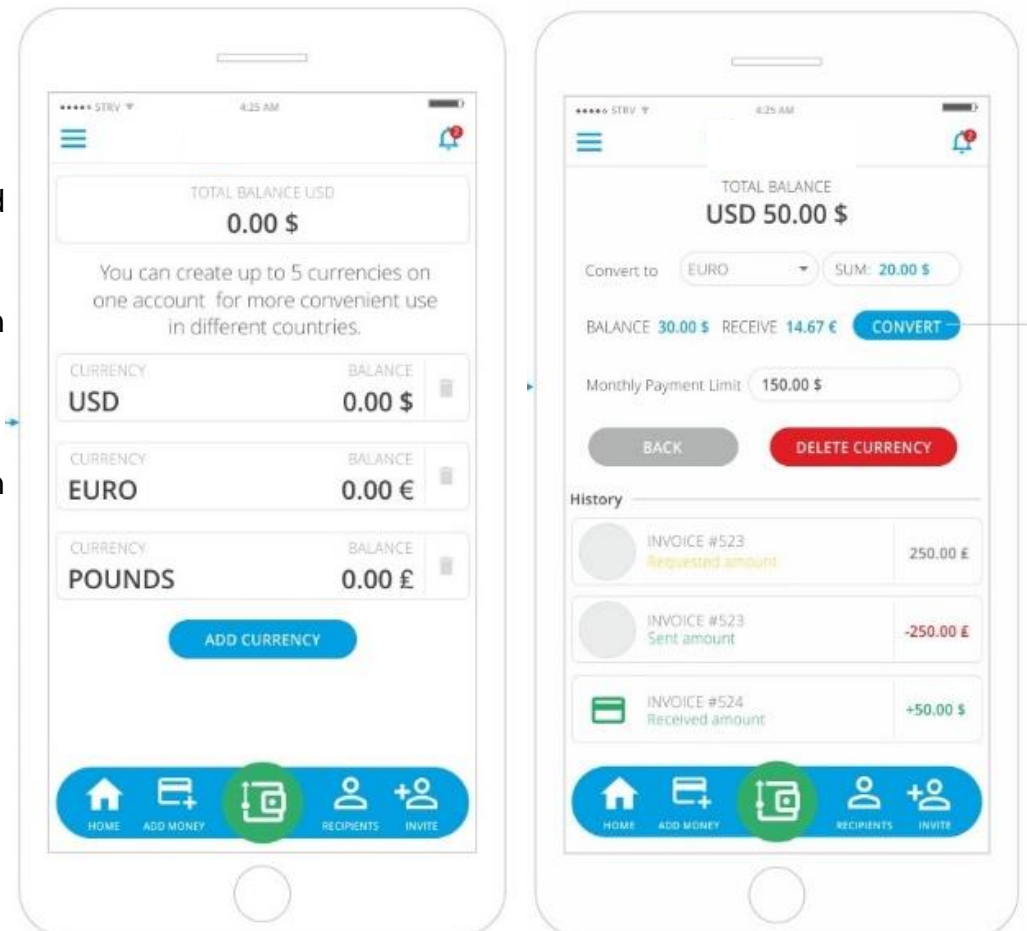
d

n

n

••••• STRV 4:25 AM

TOTAL BALANCE USD
0.00 $

You can create up to 5 currencies on one account for more convenient use in different countries.

CURRENCY
USD
BALANCE
0.00 $

CURRENCY
EURO
BALANCE
0.00 €

CURRENCY
POUNDS
BALANCE
0.00 £

ADD CURRENCY

HOME ADD MONEY RECIPIENTS INVITE

••••• STRV 4:25 AM

TOTAL BALANCE
USD 50.00 $

Convert to EURO SUM: 20.00 $

BALANCE 30.00 $ RECEIVE 14.67 € CONVERT

Monthly Payment Limit 150.00 $

BACK DELETE CURRENCY

History

INVOICE #523
Requested amount
250.00 £

INVOICE #523
Sent amount
-250.00 £

INVOICE #524
Received amount
+50.00 $

HOME ADD MONEY RECIPIENTS INVITE